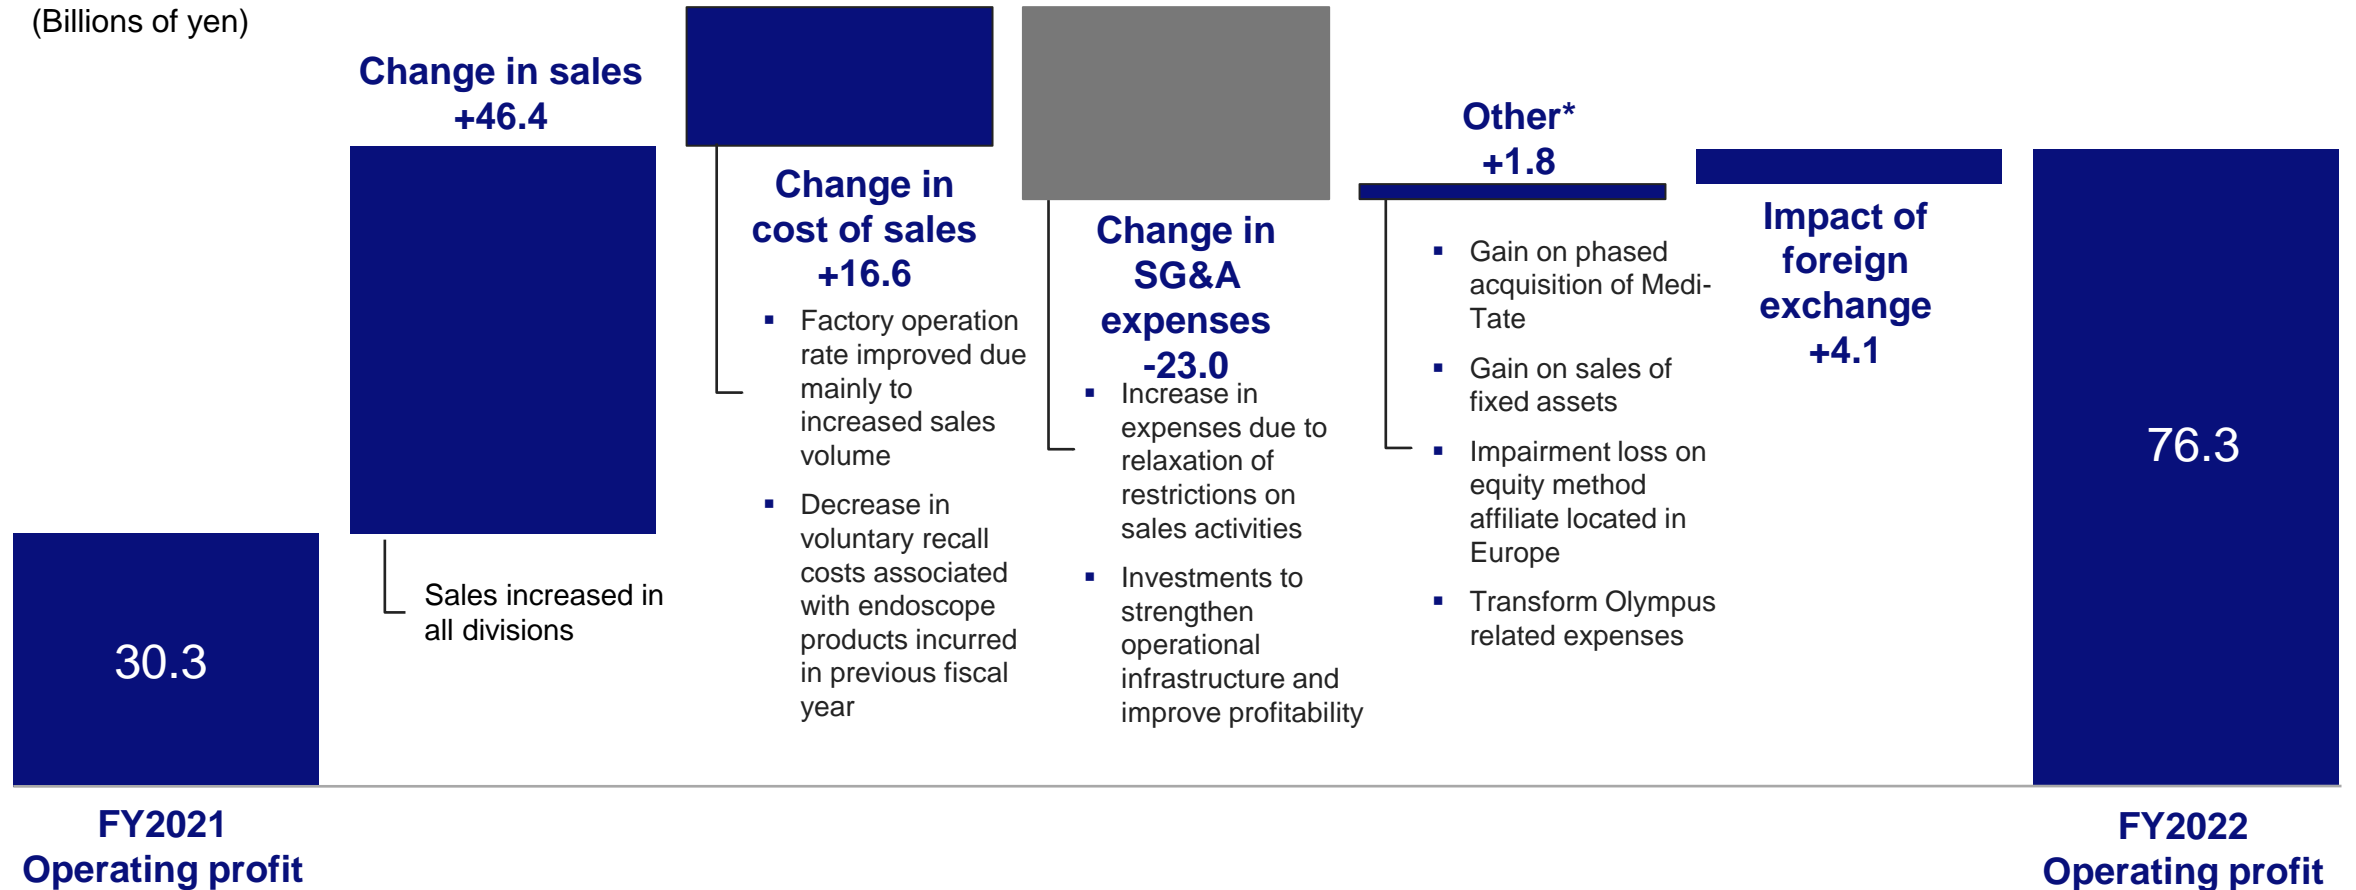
(Billions of yen)

30.3

FY2021
Operating profit

Change in sales
+46.4

Sales increased in all divisions

Change in cost of sales
+16.6

▪ Factory operation rate improved due mainly to increased sales volume

▪ Decrease in voluntary recall costs associated with endoscope products incurred in previous fiscal year

Change in SG&A expenses
-23.0

▪ Increase in expenses due to relaxation of restrictions on sales activities

▪ Investments to strengthen operational infrastructure and improve profitability

Other*
+1.8

▪ Gain on phased acquisition of Medi-Tate

▪ Gain on sales of fixed assets

▪ Impairment loss on equity method affiliate located in Europe

▪ Transform Olympus related expenses

Impact of foreign exchange
+4.1

76.3

FY2022
Operating profit